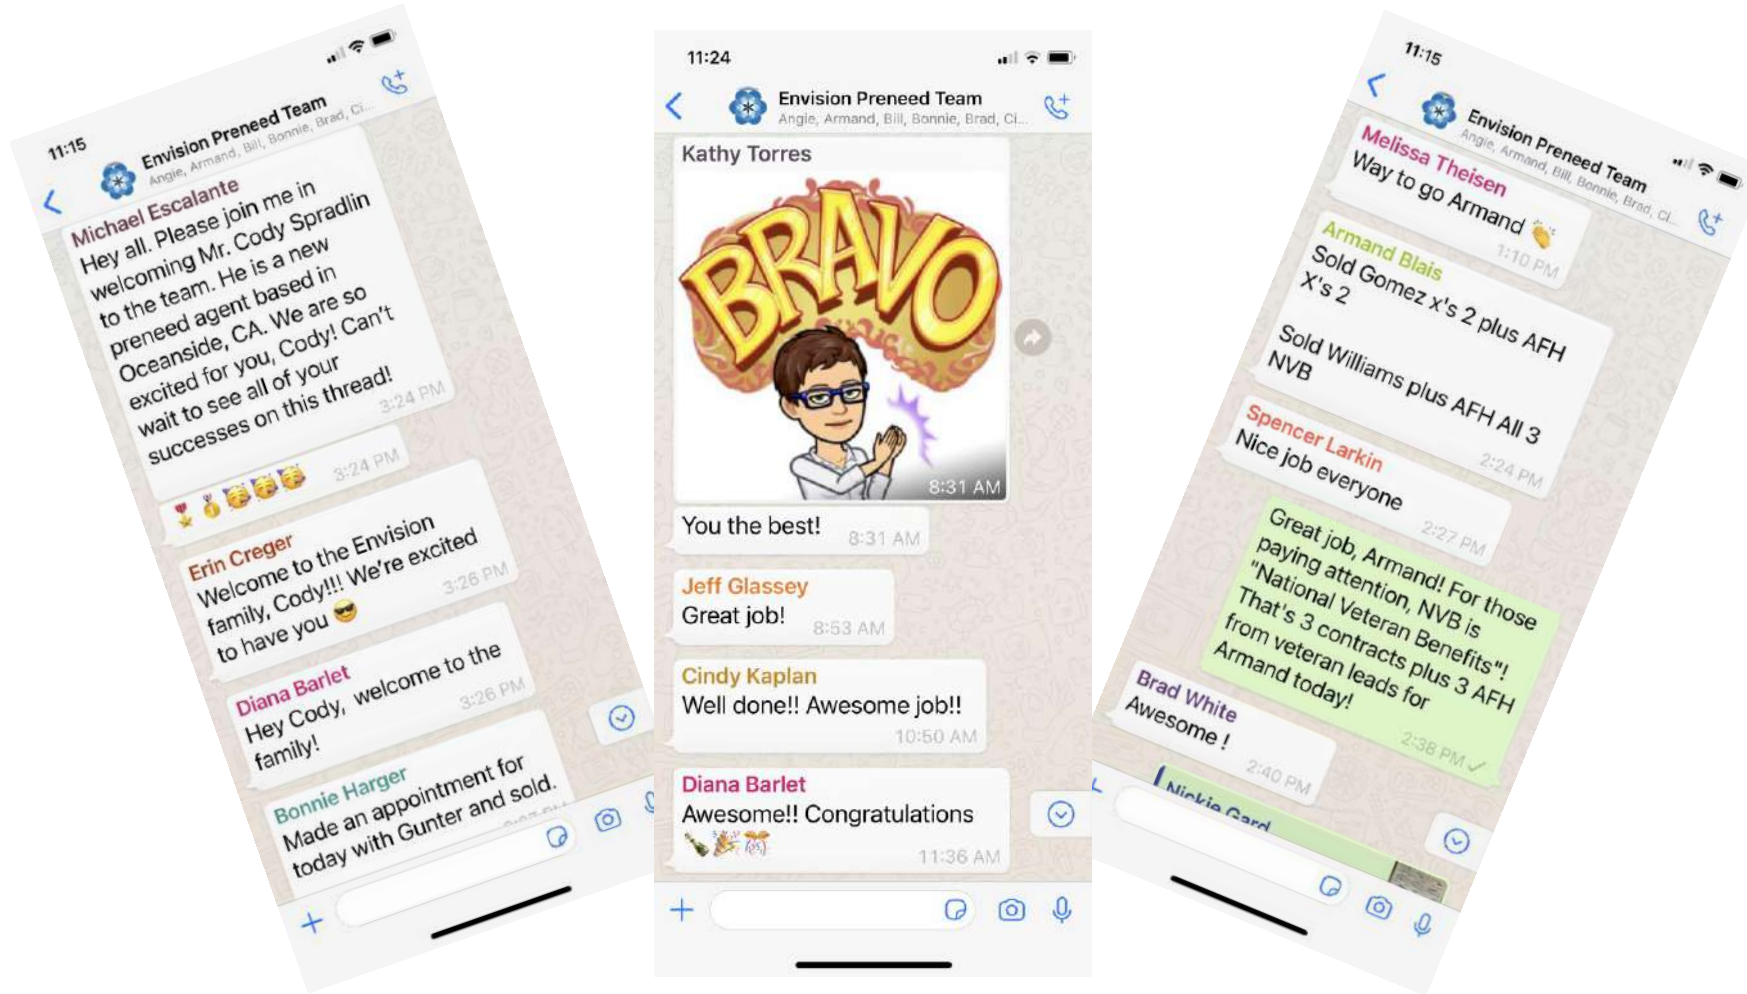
11:15

Envision Preneed Team
Angie, Armand, Bill, Bonnie, Brad, Ci...

Michael Escalante
Hey all. Please join me in welcoming Mr. Cody Spradlin to the team. He is a new preneed agent based in Oceanside, CA. We are so excited for you, Cody! Can't wait to see all of your successes on this thread! 3:24 PM

🎖️🏅😭😭😭 3:24 PM

Erin Creger
Welcome to the Envision family, Cody!!! We're excited to have you 😎 3:26 PM

Diana Barlet
Hey Cody, welcome to the family! 3:26 PM

Bonnie Harger
Made an appointment for today with Gunter and sold.

11:24

Envision Preneed Team
Angie, Armand, Bill, Bonnie, Brad, Ci...

Kathy Torres
BRAVO
8:31 AM

You the best! 8:31 AM

Jeff Glassey
Great job! 8:53 AM

Cindy Kaplan
Well done!! Awesome job!! 10:50 AM

Diana Barlet
Awesome!! Congratulations 🍾🎉🎊 11:36 AM

11:15

Envision Preneed Team
Angie, Armand, Bill, Bonnie, Brad, Ci...

Melissa Theisen
Way to go Armand 👏 1:10 PM

Armand Blais
Sold Gomez x's 2 plus AFH X's 2

Sold Williams plus AFH All 3 NVB 2:24 PM

Spencer Larkin
Nice job everyone 2:27 PM

Great job, Armand! For those paying attention, NVB is "National Veteran Benefits"! That's 3 contracts plus 3 AFH from veteran leads for Armand today! 2:38 PM

Brad White
Awesome ! 2:40 PM

Nickie Card